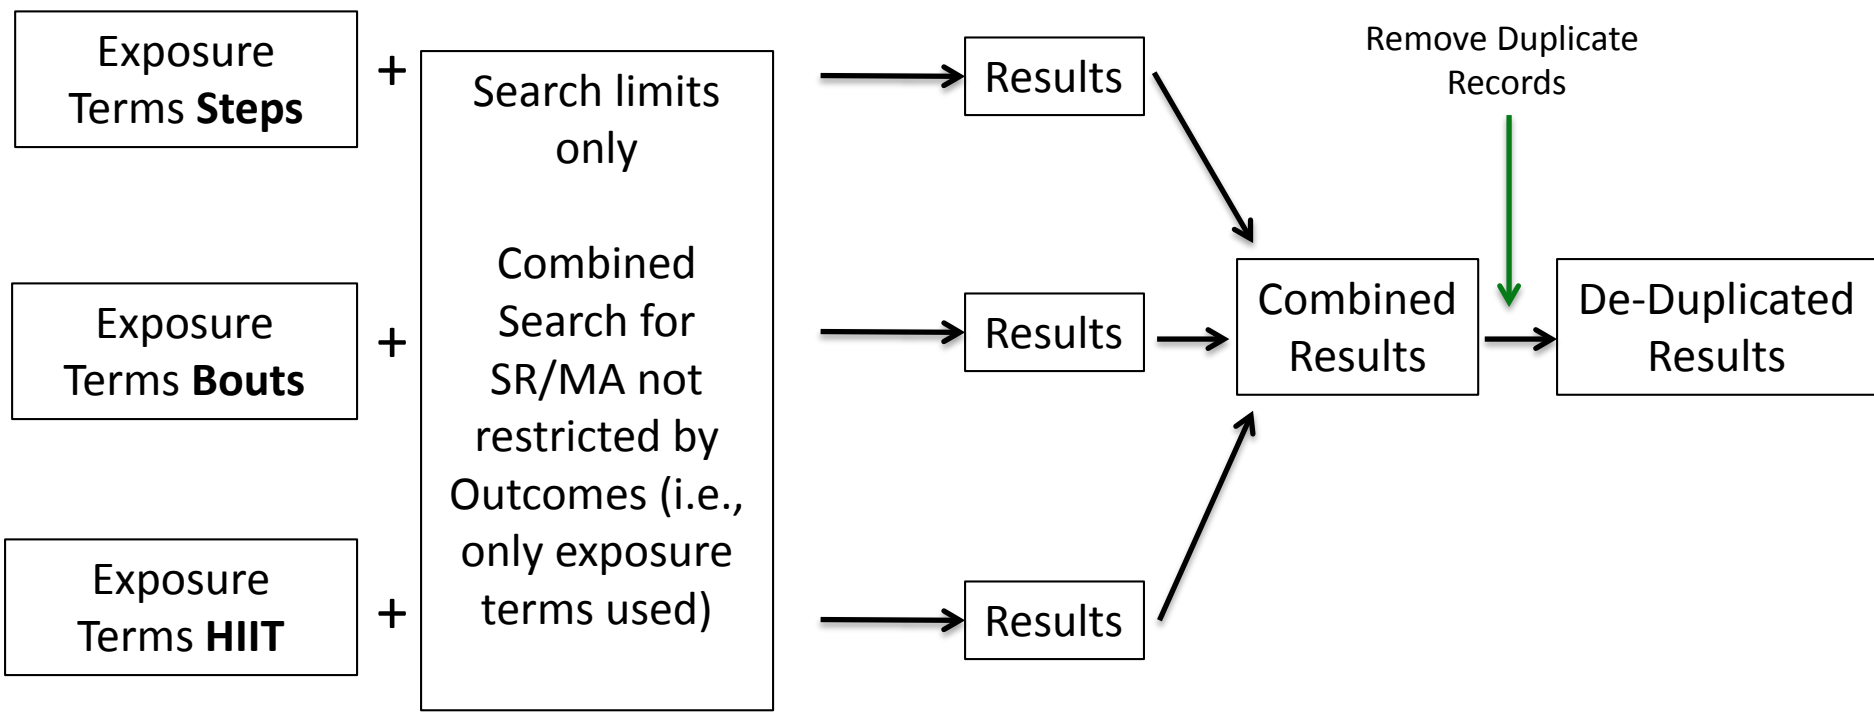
Exposure Terms **Steps**

+

Exposure Terms **Bouts**

+

Exposure Terms **HIIT**

+

Search limits only

Combined Search for SR/MA not restricted by Outcomes (i.e., only exposure terms used)

Results

Results

Results

Remove Duplicate Records

Combined Results

De-Duplicated Results